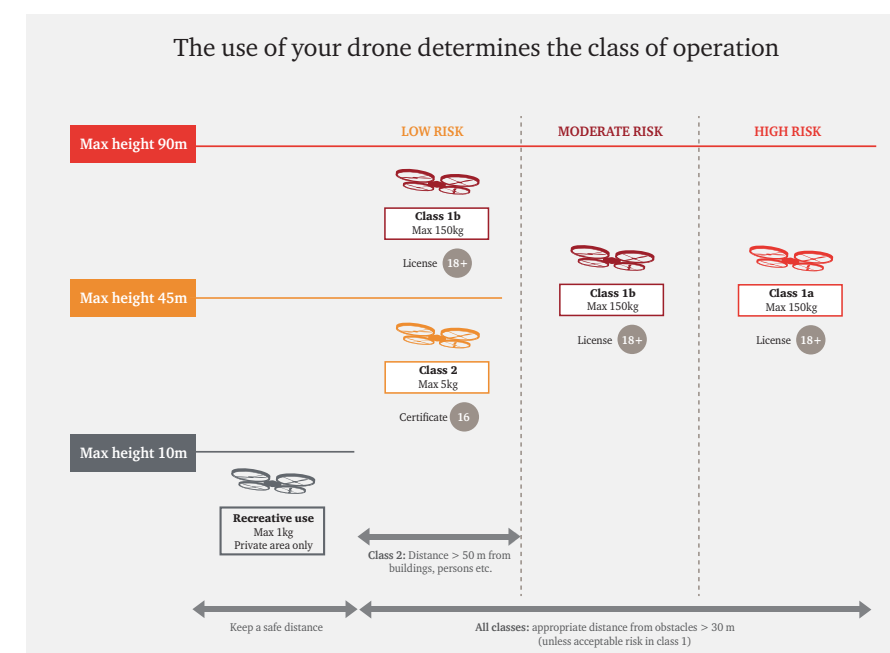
The use of your drone determines the class of operation

Max height 90m

LOW RISK

MODERATE RISK

HIGH RISK

Class 1b
Max 150kg

License 18+

Max height 45m

Class 1b
Max 150kg

License 18+

Class 1a
Max 150kg

License 18+

Class 2
Max 5kg

Certificate 16

Max height 10m

Recreative use
Max 1kg
Private area only

Class 2: Distance > 50 m from buildings, persons etc.

Keep a safe distance

All classes: appropriate distance from obstacles > 30 m (unless acceptable risk in class 1)